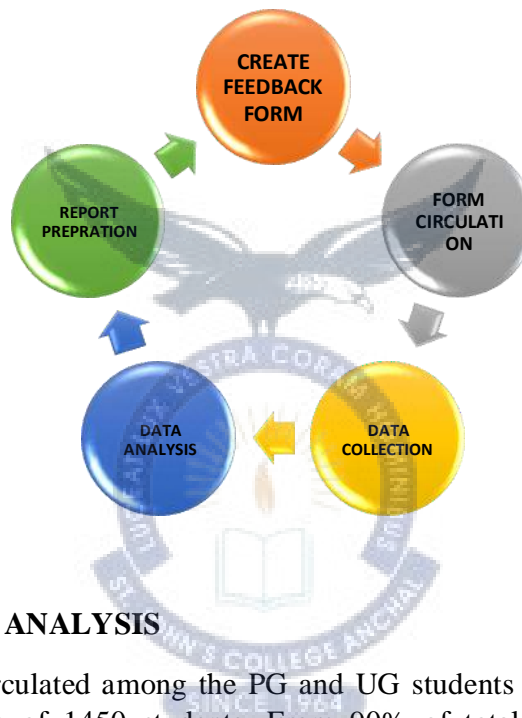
CREATE FEEDBACK FORM

FORM CIRCULATI ON

DATA COLLECTION

DATA ANALYSIS

REPORT PREPRATION

LUX ET VERITAS VESTRA CORAM HOMINIBUS

ST. JOHN'S COLLEGE ANCHAL

SINCE 1964

ANALYSIS

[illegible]rculated among the PG and UG students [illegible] of 1450 students. From 90% of total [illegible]